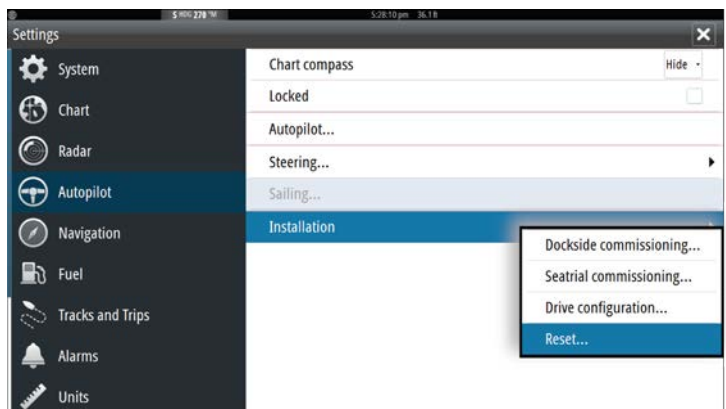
S HDG 270 °M 5:28:10 pm 36.1 ft

Settings

System

Chart

Radar

Autopilot

Navigation

Fuel

Tracks and Trips

Alarms

Units

Chart compass Hide

Locked

Autopilot...

Steering...

Sailing...

Installation

Dockside commissioning...

Seatrial commissioning...

Drive configuration...

Reset...